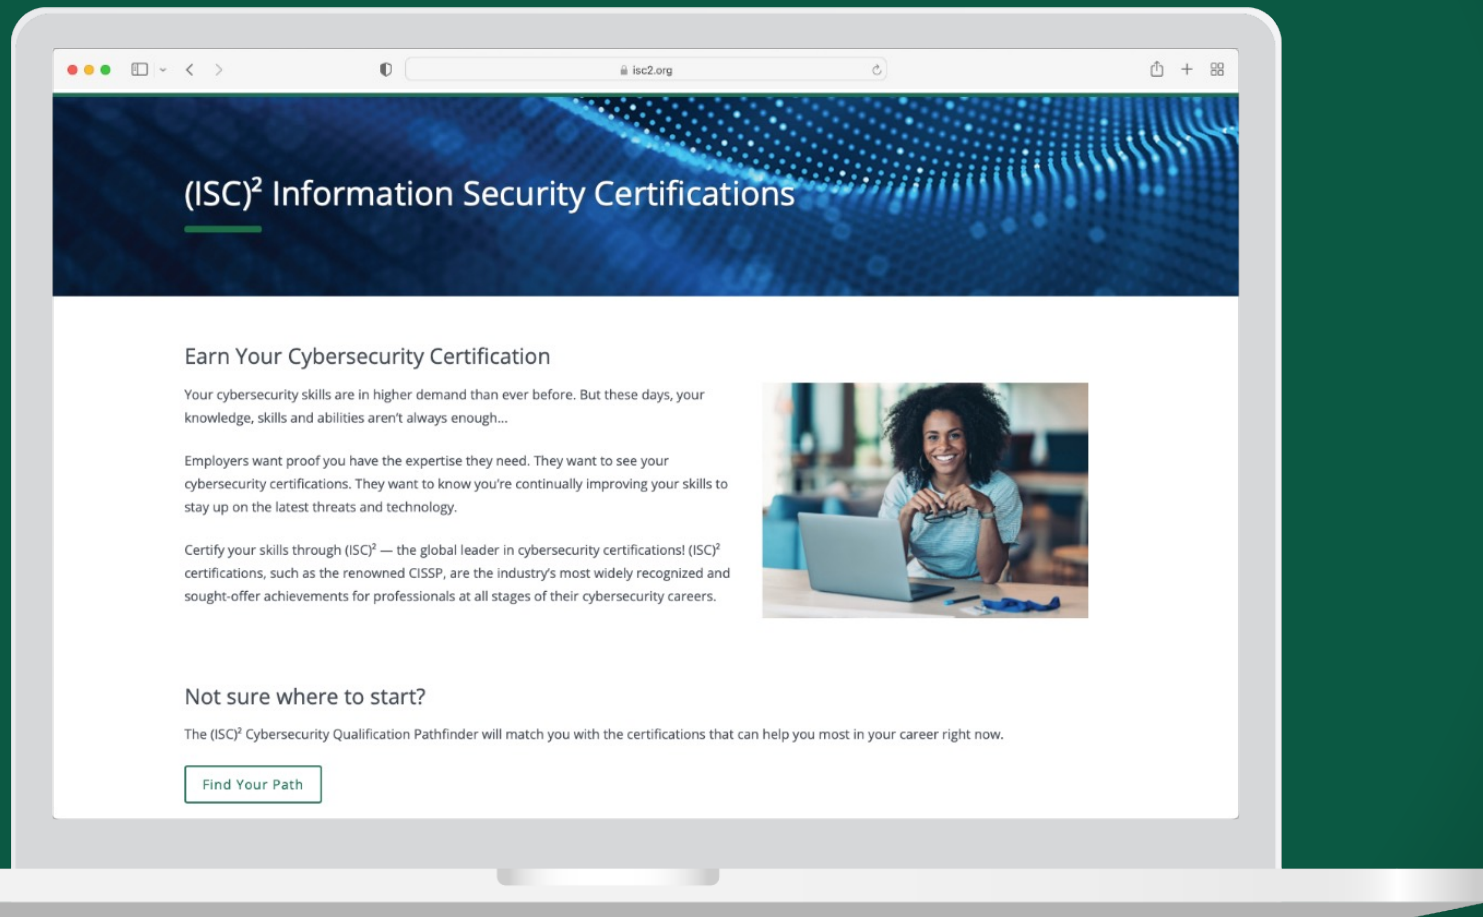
isc2.org

(ISC)$^2$ Information Security Certifications

Earn Your Cybersecurity Certification

Your cybersecurity skills are in higher demand than ever before. But these days, your knowledge, skills and abilities aren't always enough...

Employers want proof you have the expertise they need. They want to see your cybersecurity certifications. They want to know you're continually improving your skills to stay up on the latest threats and technology.

Certify your skills through (ISC)$^2$ — the global leader in cybersecurity certifications! (ISC)$^2$ certifications, such as the renowned CISSP, are the industry's most widely recognized and sought-offer achievements for professionals at all stages of their cybersecurity careers.

Not sure where to start?

The (ISC)$^2$ Cybersecurity Qualification Pathfinder will match you with the certifications that can help you most in your career right now.

Find Your Path